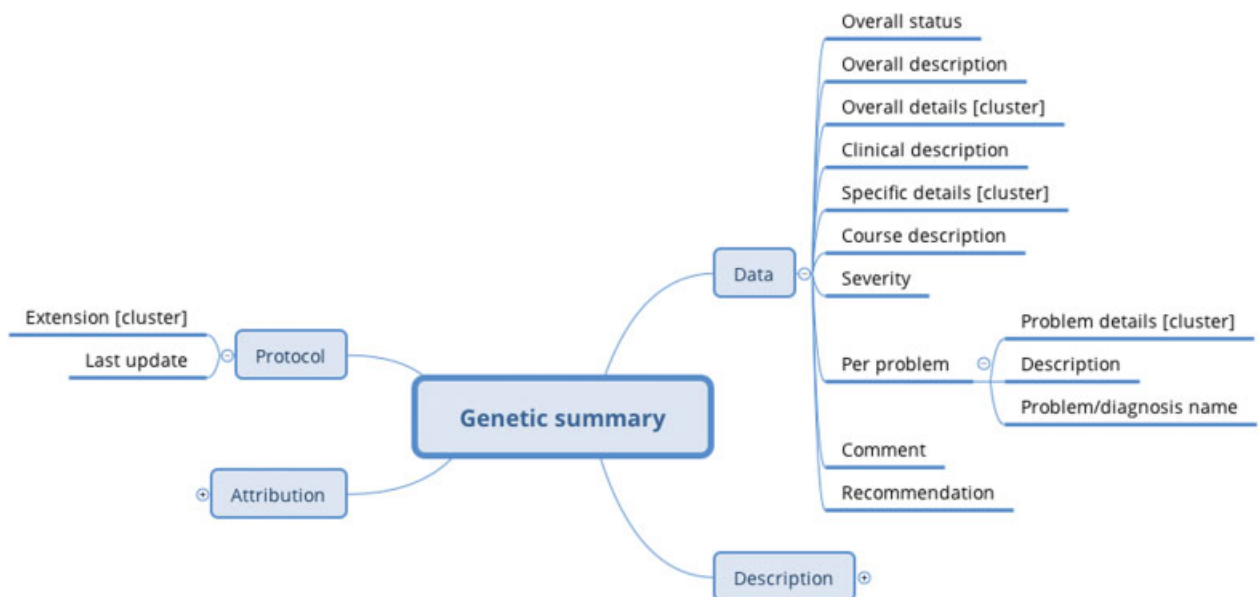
Genetic summary

Data

Overall status

Overall description

Overall details [cluster]

Clinical description

Specific details [cluster]

Course description

Severity

Per problem

Problem details [cluster]

Description

Problem/diagnosis name

Comment

Recommendation

Protocol

Extension [cluster]

Last update

Attribution

Description